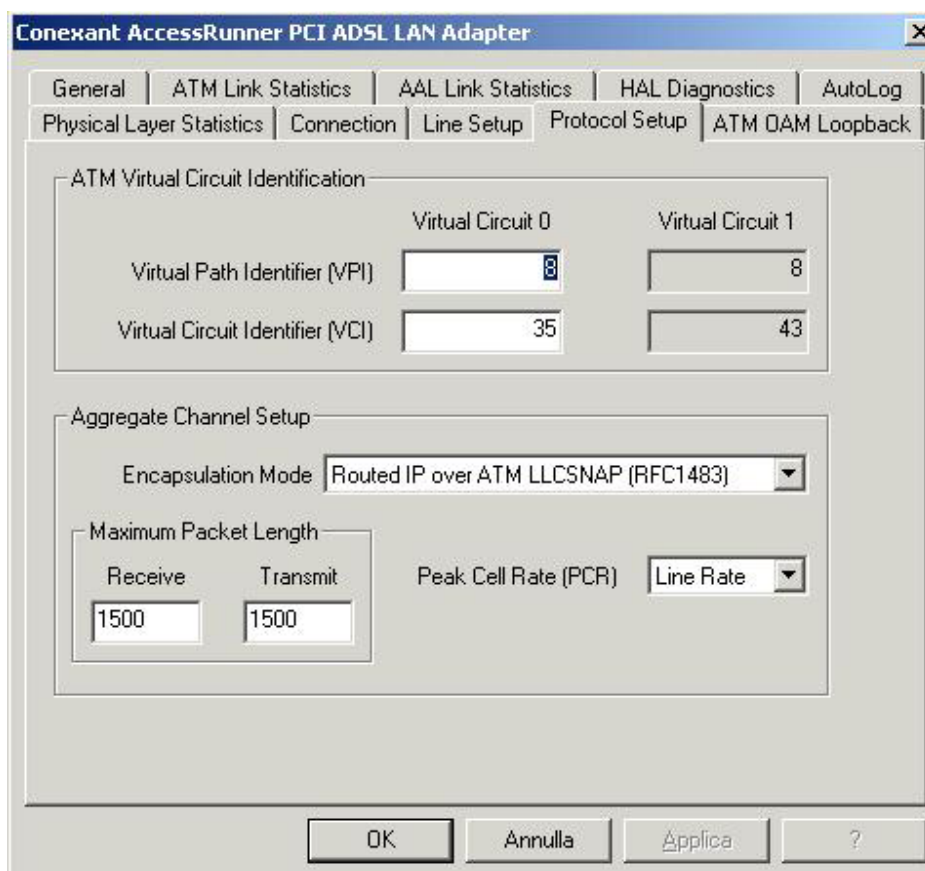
Conexant AccessRunner PCI ADSL LAN Adapter

X

General | ATM Link Statistics | AAL Link Statistics | HAL Diagnostics | AutoLog
Physical Layer Statistics | Connection | Line Setup | Protocol Setup | ATM OAM Loopback

ATM Virtual Circuit Identification

Virtual Circuit 0 | Virtual Circuit 1

Virtual Path Identifier (VPI) 8 8

Virtual Circuit Identifier (VCI) 35 43

Aggregate Channel Setup

Encapsulation Mode Routed IP over ATM LLCSNAP (RFC1483)

Maximum Packet Length

Receive Transmit

1500 1500

Peak Cell Rate (PCR) Line Rate

OK Annulla Applica ?